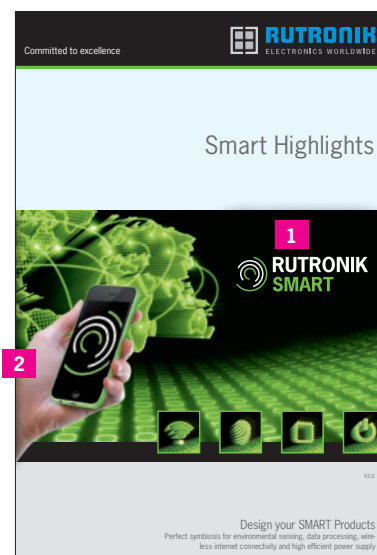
Committed to excellence

RUTRONIK
ELECTRONICS WORLDWIDE

Smart Highlights

1

RUTRONIK
SMART

2

V2.0

Design your SMART Products
Perfect symbiosis for environmental sensing, data processing, wireless internet connectivity and high efficient power supply